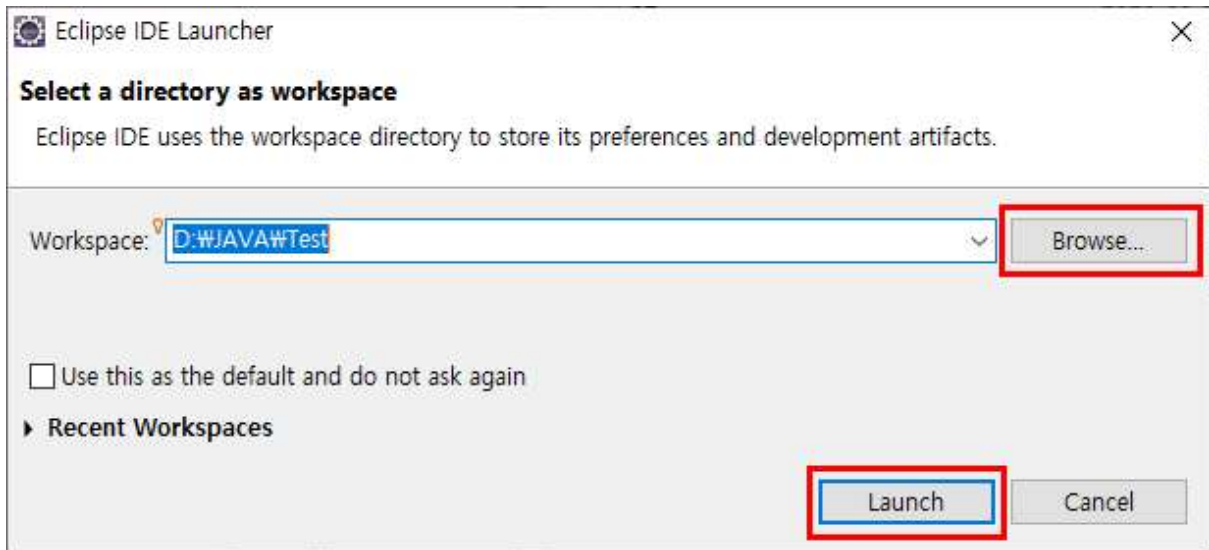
Eclipse IDE Launcher

Select a directory as workspace

Eclipse IDE uses the workspace directory to store its preferences and development artifacts.

Workspace: D:₩JAVA₩Test

Browse...

Use this as the default and do not ask again

Recent Workspaces

Launch

Cancel